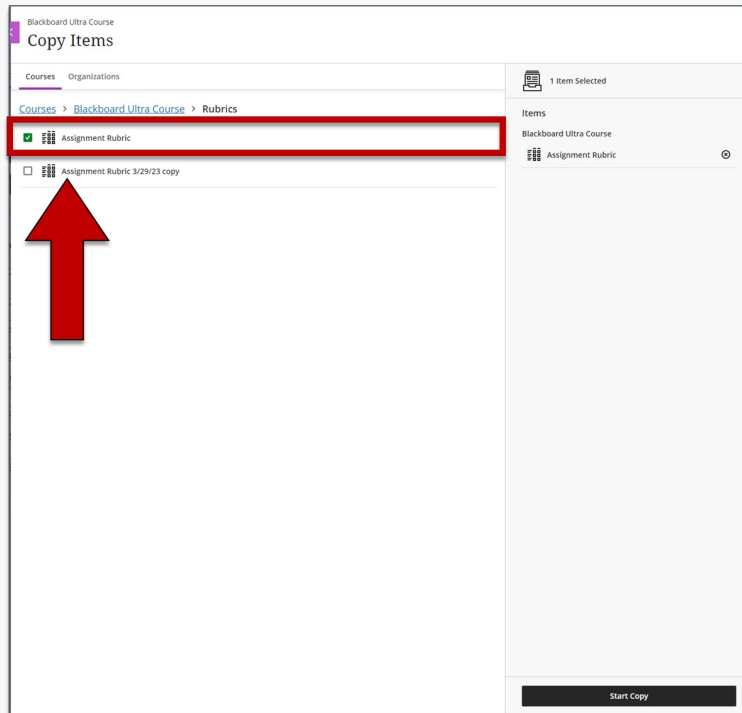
Blackboard Ultra Course
Copy Items

Courses Organizations

Courses > Blackboard Ultra Course > Rubrics

Assignment Rubric

Assignment Rubric 3/29/23 copy

1 Item Selected

Items

Blackboard Ultra Course

Assignment Rubric

Start Copy